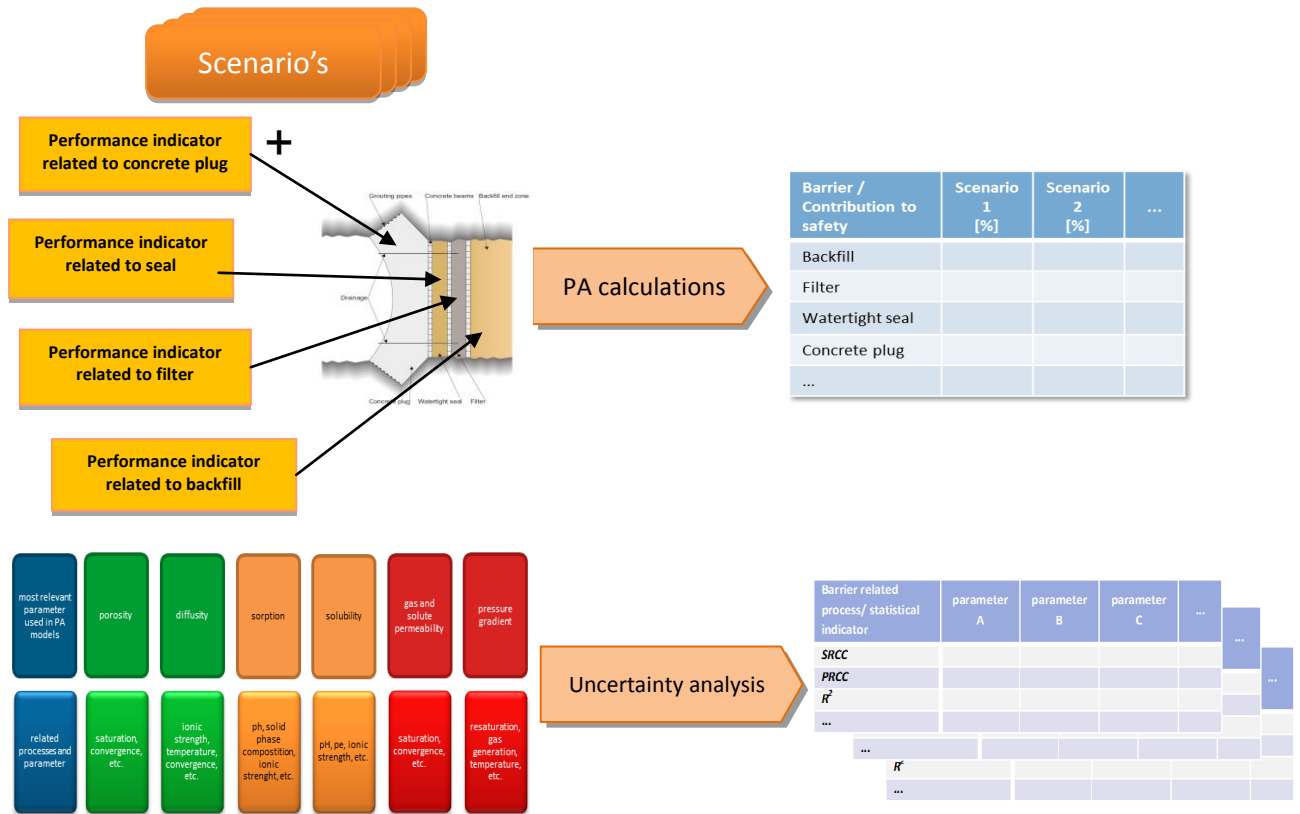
Scenario's

Performance indicator related to concrete plug

+

Performance indicator related to seal

Performance indicator related to filter

Performance indicator related to backfill

Grouting pipes
Concrete beams
Backfill end zone
Drainage
Concrete plug
Watertight seal
Filter

PA calculations

| Barrier / Contribution to safety | Scenario 1 [%] | Scenario 2 [%] | ... |
|---|---|---|---|
| Backfill | | | |
| Filter | | | |
| Watertight seal | | | |
| Concrete plug | | | |
| ... | | | |

most relevant parameter used in PA models

porosity

diffusity

sorption

solubility

gas and solute permeability

pressure gradient

related processes and parameter

saturation, convergence, etc.

ionic strength, temperature, convergence, etc.

ph, solid phase compostition, ionic strenght, etc.

pH, pe, ionic strength, etc.

saturation, convergence, etc.

resaturation, gas generation, temperature, etc.

Uncertainty analysis

| Barrier related process/ statistical indicator | parameter A | parameter B | parameter C | ... |
|---|---|---|---|---|
| SRCC | | | | |
| PRCC | | | | |
| $R^2$ | | | | |
| ... | | | | |

...

...

...

$R^2$

...